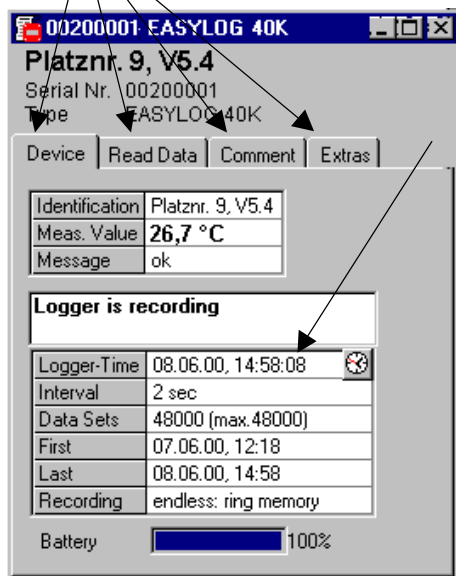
00200001 EASYLOG 40K

Platznr. 9, V5.4
Serial Nr. 00200001
Type EASYLOG 40K

Device | Read Data | Comment | Extras

| Identification | Platznr. 9, V5.4 |
|---|---|
| Meas. Value | 26,7 °C |
| Message | ok |

Logger is recording

| Logger-Time | 08.06.00, 14:58:08 |
|---|---|
| Interval | 2 sec |
| Data Sets | 48000 (max.48000) |
| First | 07.06.00, 12:18 |
| Last | 08.06.00, 14:58 |
| Recording | endless: ring memory |

Battery 100%